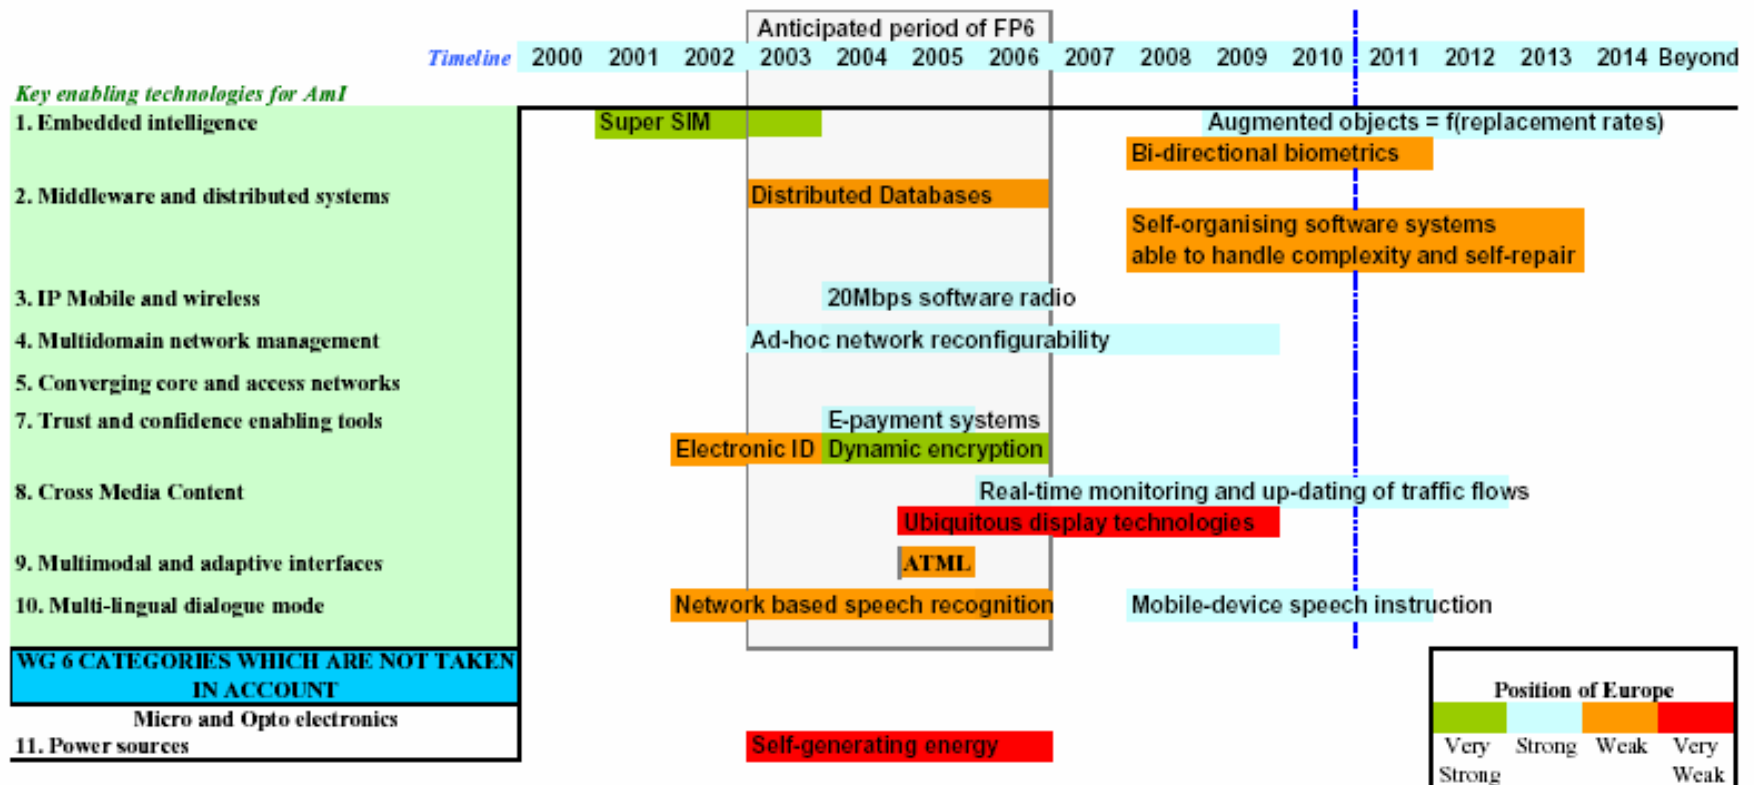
Anticipated period of FP6

| Timeline | 2000 | 2001 | 2002 | 2003 | 2004 | 2005 | 2006 | 2007 | 2008 | 2009 | 2010 | 2011 | 2012 | 2013 | 2014 | Beyond |
|---|---|---|---|---|---|---|---|---|---|---|---|---|---|---|---|---|

Key enabling technologies for AmI

1. Embedded intelligence
Super SIM
Augmented objects = f(replacement rates)
Bi-directional biometrics

2. Middleware and distributed systems
Distributed Databases
Self-organising software systems able to handle complexity and self-repair

3. IP Mobile and wireless
20Mbps software radio

4. Multidomain network management
Ad-hoc network reconfigurability

5. Converging core and access networks

7. Trust and confidence enabling tools
E-payment systems
Electronic ID
Dynamic encryption

8. Cross Media Content
Real-time monitoring and up-dating of traffic flows
Ubiquitous display technologies

9. Multimodal and adaptive interfaces
ATML

10. Multi-lingual dialogue mode
Network based speech recognition
Mobile-device speech instruction

WG 6 CATEGORIES WHICH ARE NOT TAKEN IN ACCOUNT

Micro and Opto electronics
11. Power sources
Self-generating energy

Position of Europe
Very Strong
Strong
Weak
Very Weak